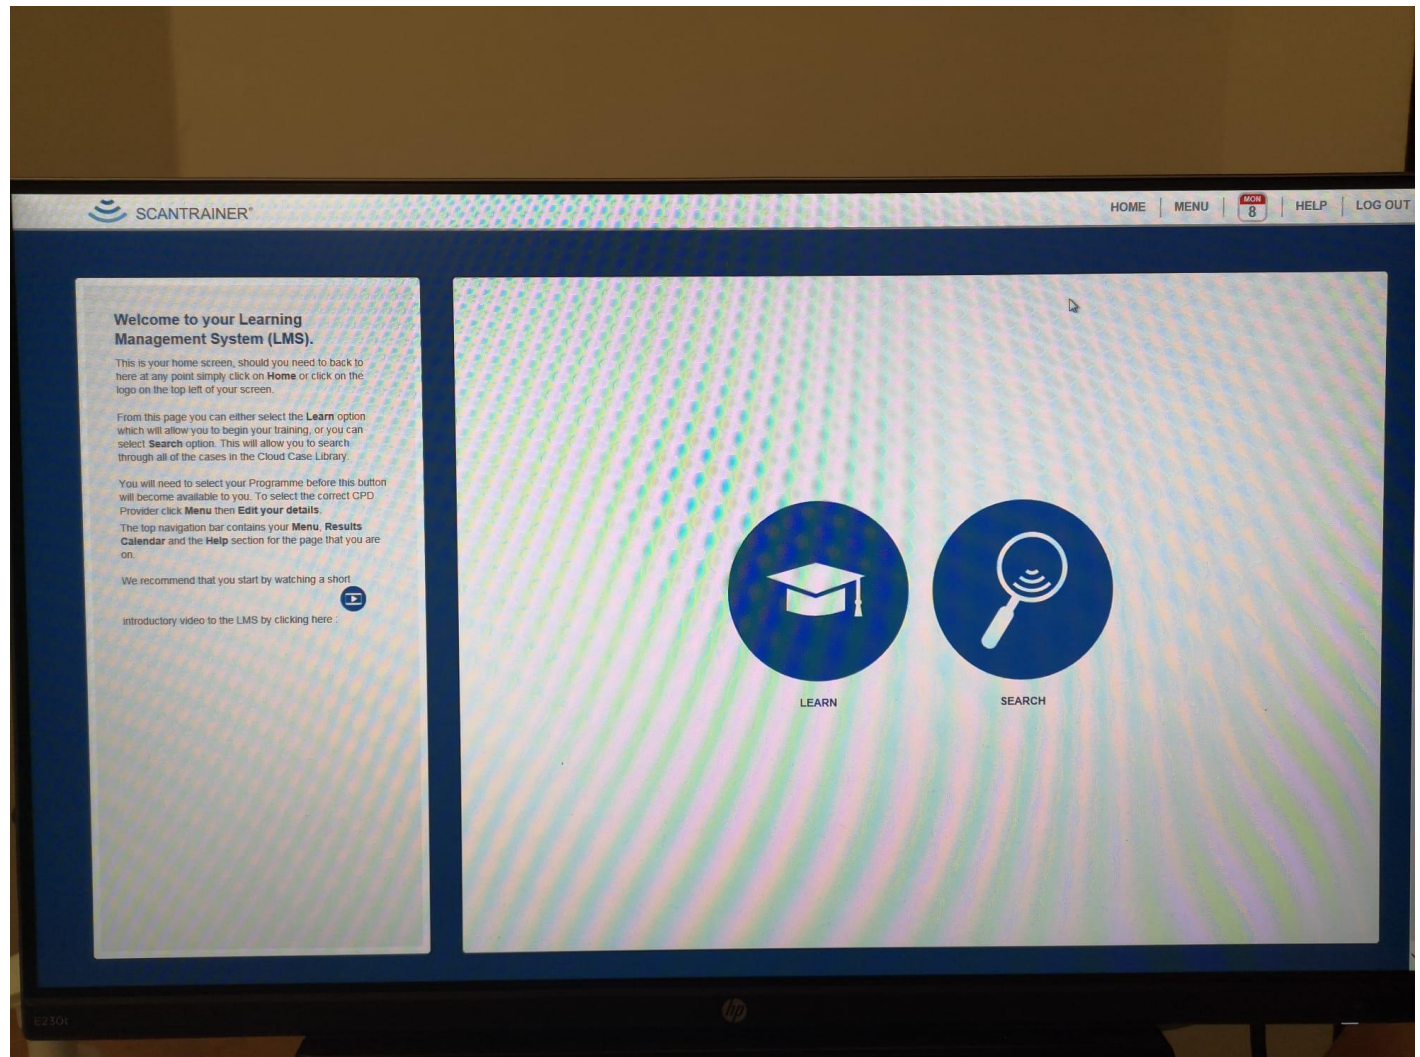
SCANTRAINER®

HOME | MENU | MON 8 | HELP | LOG OUT

Welcome to your Learning Management System (LMS).

This is your home screen, should you need to back to here at any point simply click on Home or click on the logo on the top left of your screen.

From this page you can either select the Learn option which will allow you to begin your training, or you can select Search option. This will allow you to search through all of the cases in the Cloud Case Library.

You will need to select your Programme before this button will become available to you. To select the correct CPD Provider click Menu then Edit your details.

The top navigation bar contains your Menu, Results Calendar and the Help section for the page that you are on.

We recommend that you start by watching a short introductory video to the LMS by clicking here :

LEARN

SEARCH

E230

hp